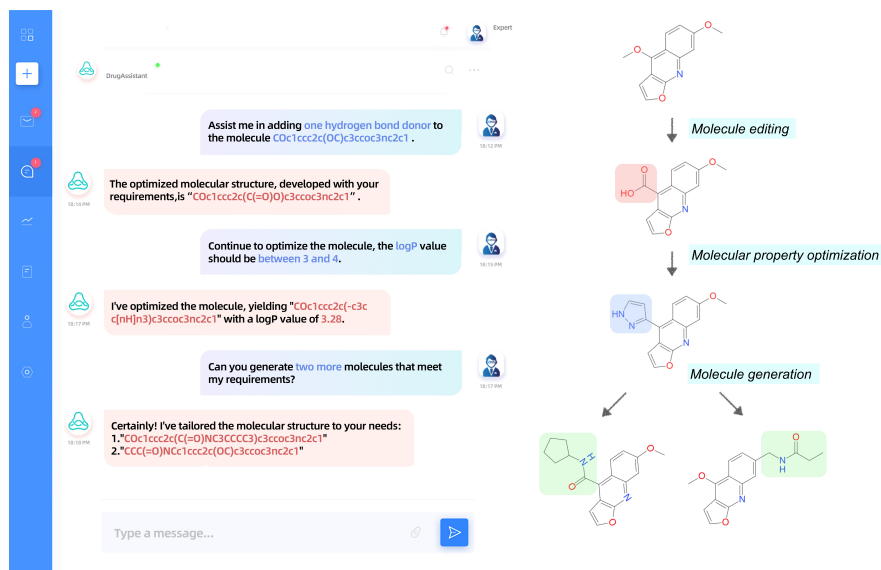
Expert

DrugAssistant

Assist me in adding one hydrogen bond donor to the molecule COc1ccc2c(OC)c3ccoc3nc2c1 .

18:12 PM

18:14 PM

The optimized molecular structure, developed with your requirements,is "COc1ccc2c(C(=O)O)c3ccoc3nc2c1" .

Continue to optimize the molecule, the logP value should be between 3 and 4.

18:15 PM

18:17 PM

I've optimized the molecule, yielding "COc1ccc2c(-c3cc[nH]n3)c3ccoc3nc2c1" with a logP value of 3.28.

Can you generate two more molecules that meet my requirements?

18:17 PM

18:18 PM

Certainly! I've tailored the molecular structure to your needs:
1."COc1ccc2c(C(=O)NC3CCCC3)c3ccoc3nc2c1"
2."CCC(=O)NCc1ccc2c(OC)c3ccoc3nc2c1"

Type a message...

Molecule editing

HO

O

N

O

Molecular property optimization

HN

N

Molecule generation

H
N

O

N

O

N

O

O

O

H
N

N

O